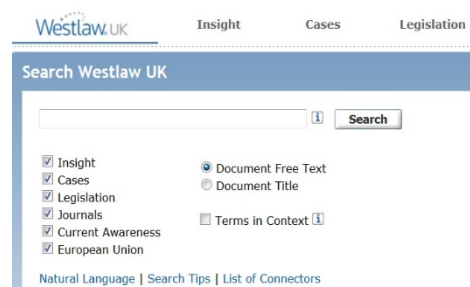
Westlaw.UK Insight Cases Legislation

Search Westlaw UK

i Search

Insight
Cases
Legislation
Journals
Current Awareness
European Union

Document Free Text
Document Title

Terms in Context i

Natural Language | Search Tips | List of Connectors